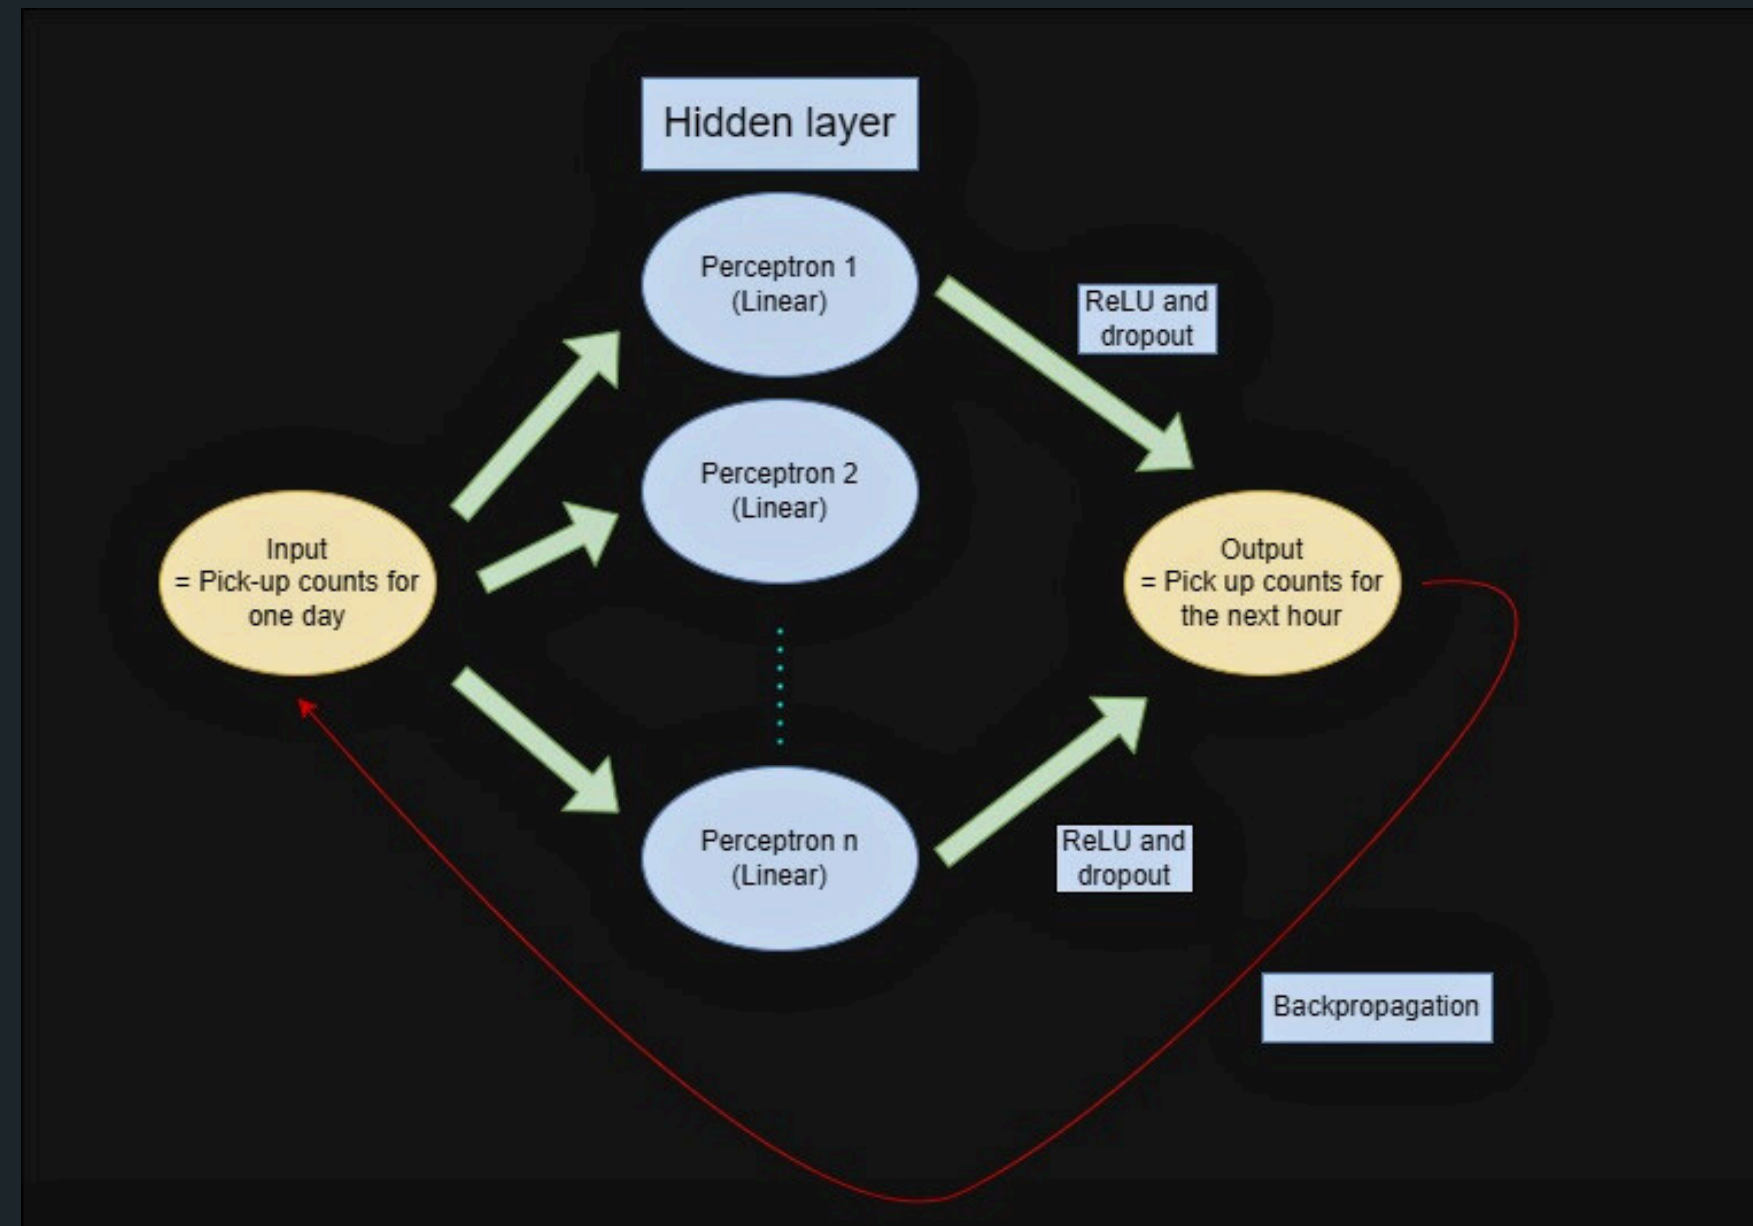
Hidden layer

Perceptron 1
(Linear)

ReLU and dropout

Perceptron 2
(Linear)

Input
= Pick-up counts for one day

Output
= Pick up counts for the next hour

Perceptron n
(Linear)

ReLU and dropout

Backpropagation